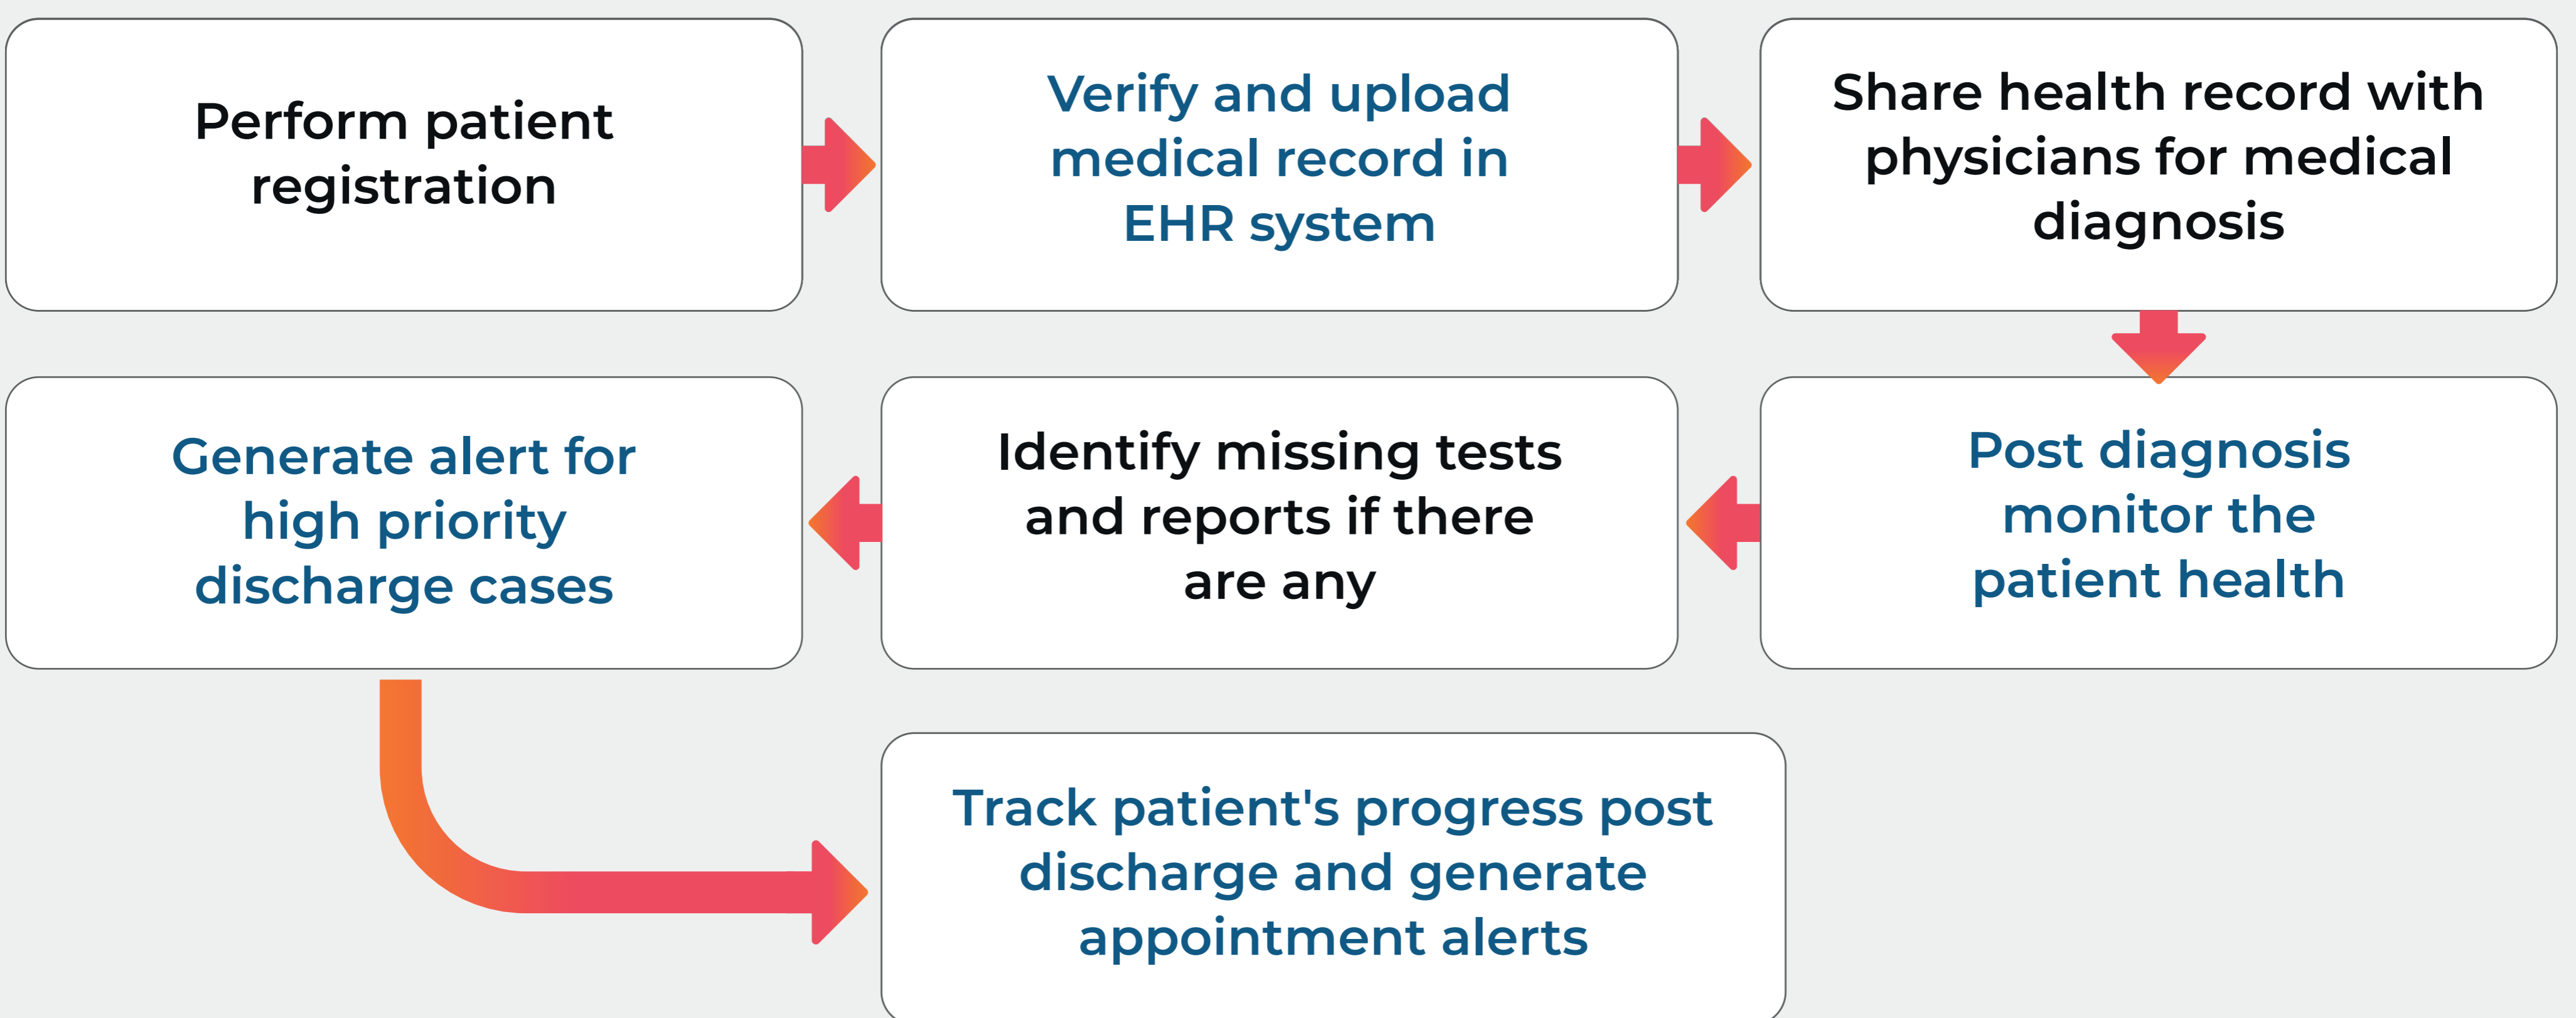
Perform patient registration

Verify and upload medical record in EHR system

Share health record with physicians for medical diagnosis

Post diagnosis monitor the patient health

Identify missing tests and reports if there are any

Generate alert for high priority discharge cases

Track patient's progress post discharge and generate appointment alerts